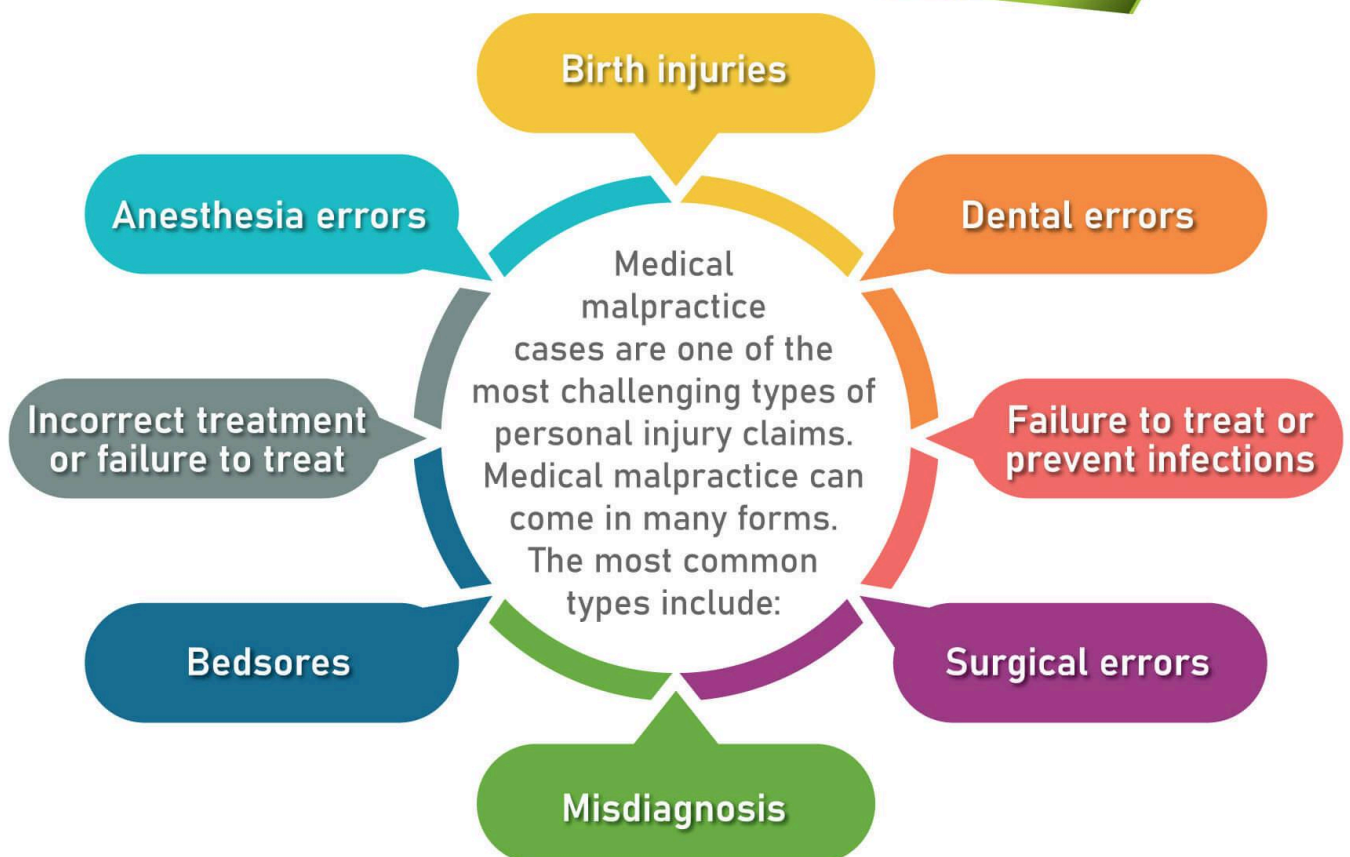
Medical malpractice cases are one of the most challenging types of personal injury claims. Medical malpractice can come in many forms. The most common types include:

Birth injuries

Dental errors

Failure to treat or prevent infections

Surgical errors

Misdiagnosis

Bedsores

Incorrect treatment or failure to treat

Anesthesia errors